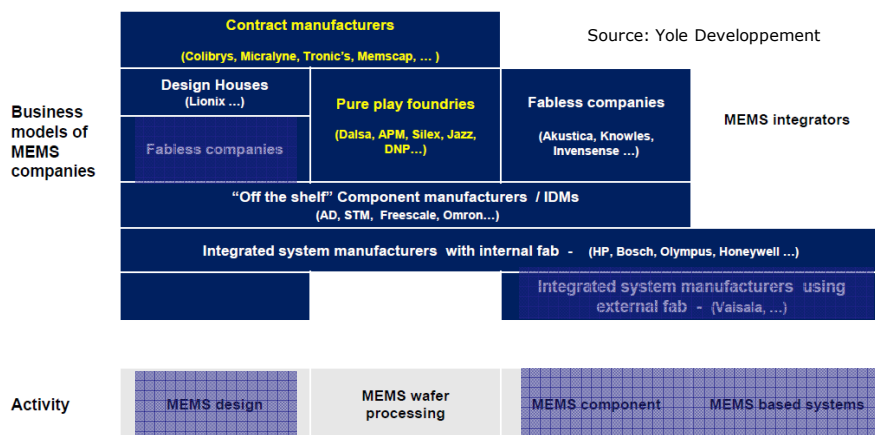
Contract manufacturers

(Colibrys, Micralyne, Tronic's, Memscap, … )

Source: Yole Developpement

Business models of MEMS companies

Design Houses
(Lionix …)

Fabless companies

Pure play foundries

(Dalsa, APM, Silex, Jazz, DNP…)

Fabless companies

(Akustica, Knowles, Invensense …)

MEMS integrators

"Off the shelf" Component manufacturers / IDMs
(AD, STM, Freescale, Omron…)

Integrated system manufacturers with internal fab - (HP, Bosch, Olympus, Honeywell …)

Integrated system manufacturers using external fab - (Vaisala, …)

Activity

MEMS design

MEMS wafer processing

MEMS component

MEMS based systems